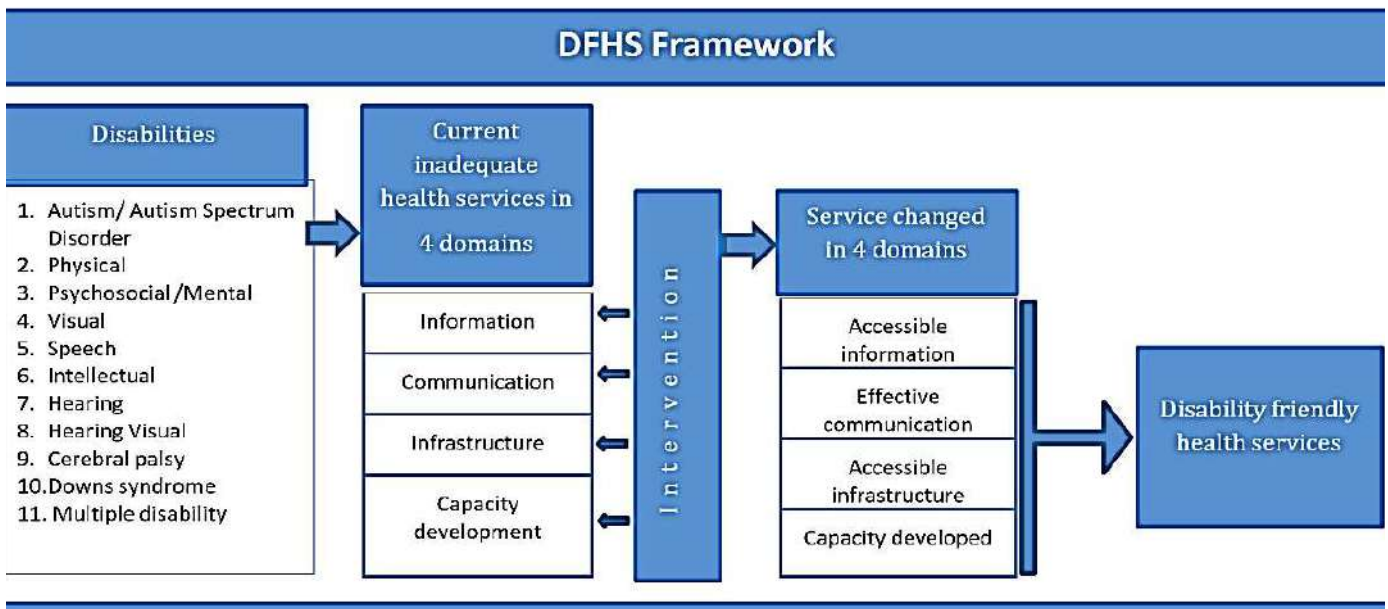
DFHS Framework

Disabilities

1. Autism/ Autism Spectrum Disorder
2. Physical
3. Psychosocial /Mental
4. Visual
5. Speech
6. Intellectual
7. Hearing
8. Hearing Visual
9. Cerebral palsy
10.Downs syndrome
11. Multiple disability

Current inadequate health services in 4 domains

Information

Communication

Infrastructure

Capacity development

Intervention

Service changed in 4 domains

Accessible information

Effective communication

Accessible infrastructure

Capacity developed

Disability friendly health services